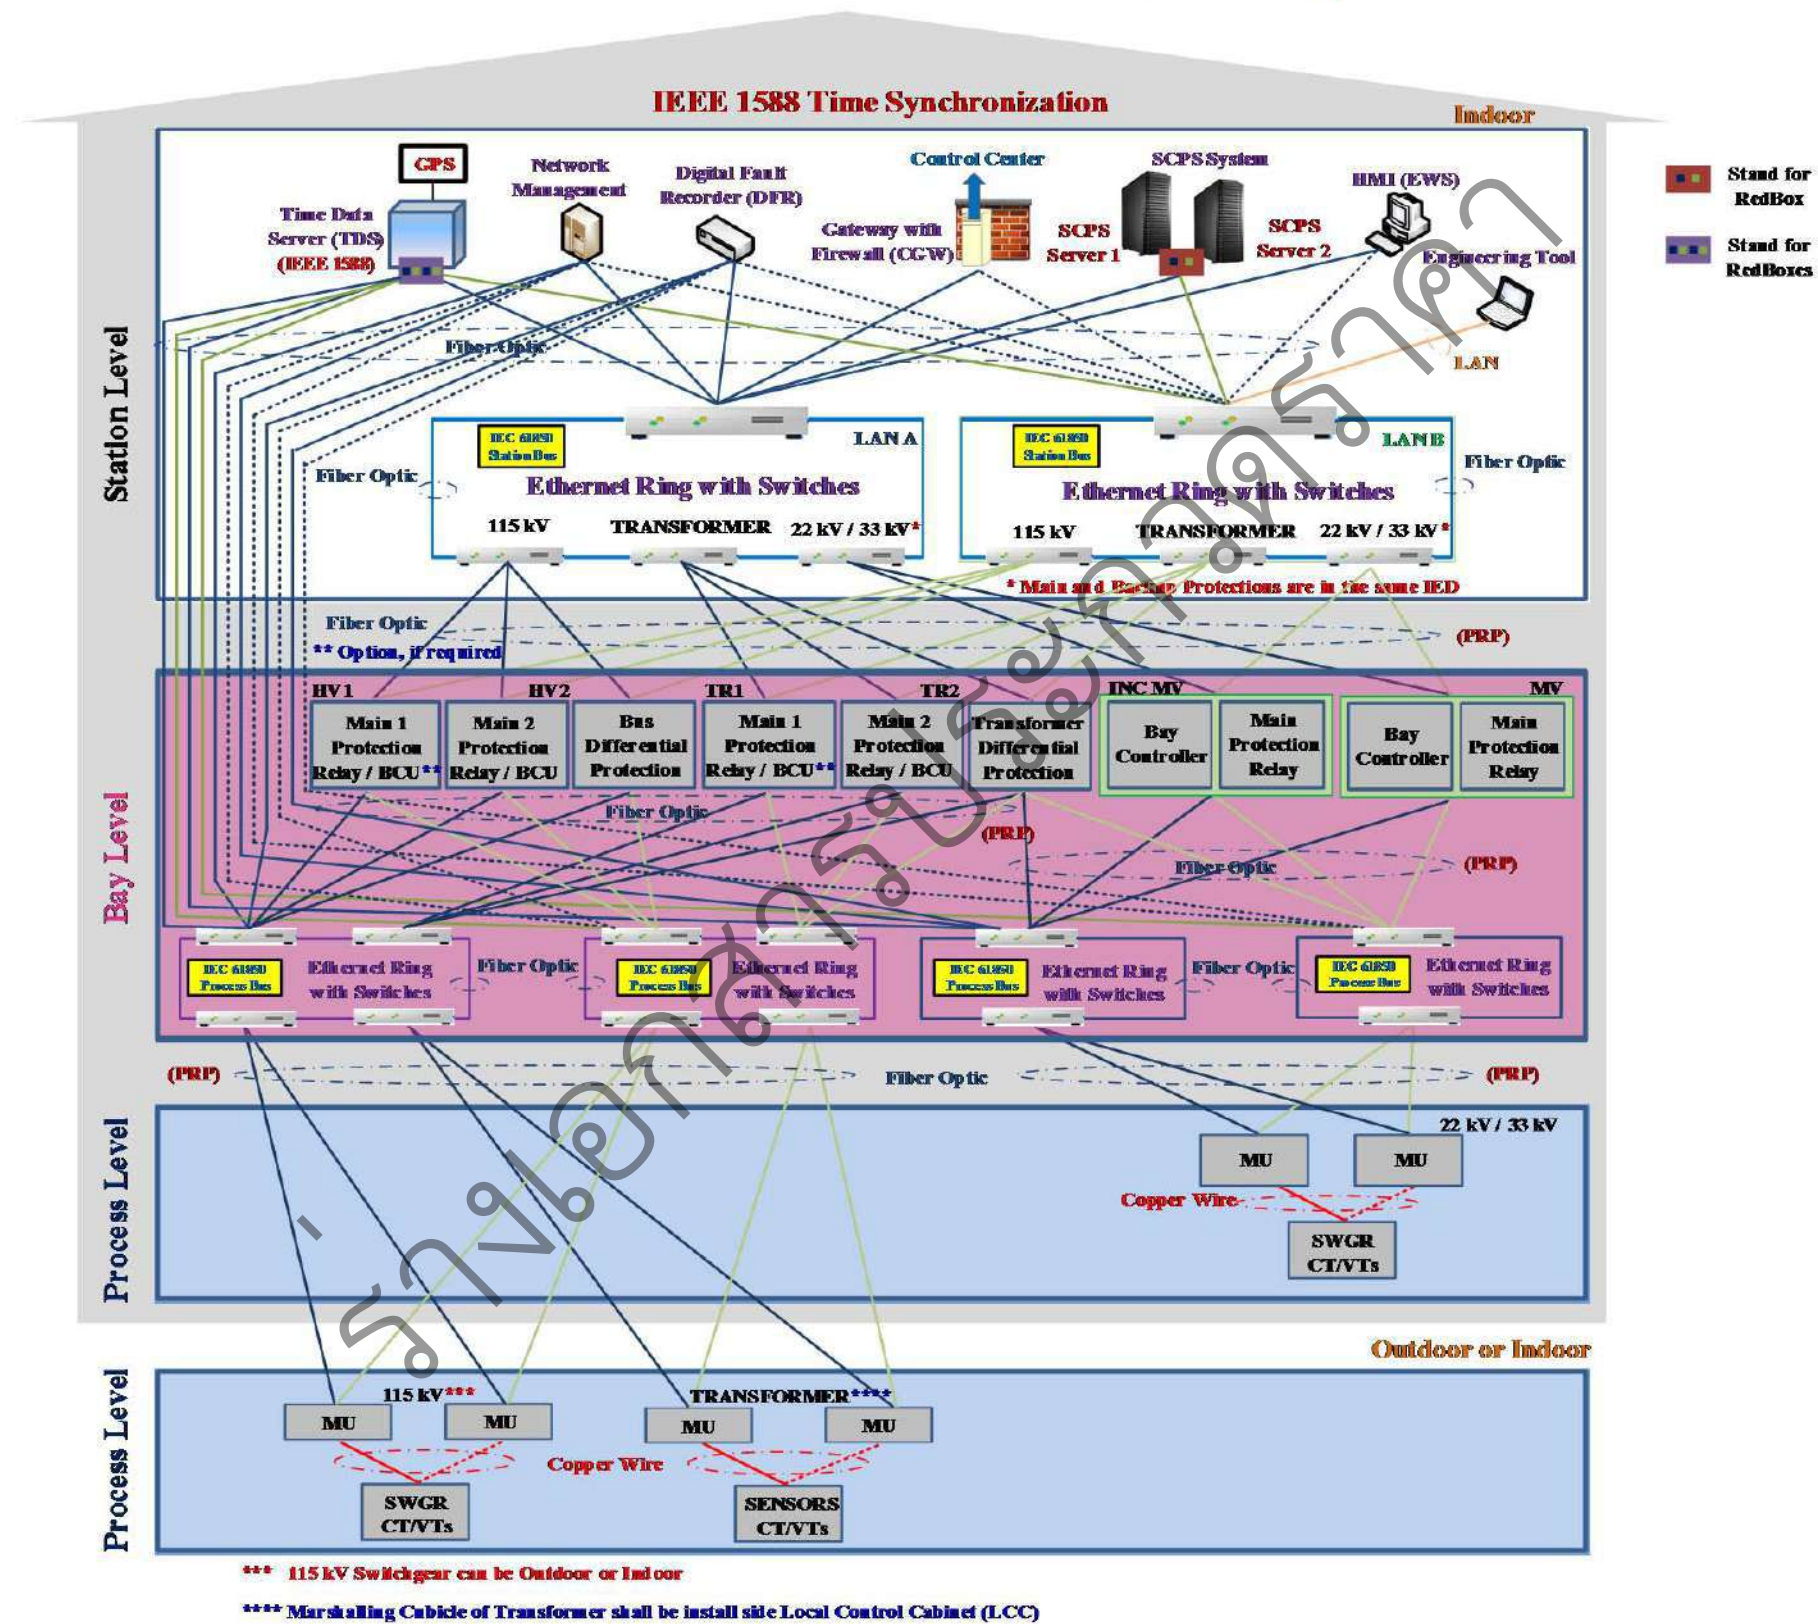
IEEE 1588 Time Synchronization

Indoor

Stand for RedBox

Stand for RedBoxes

Station Level

GPS

Time Data Server (TDS) (IEEE 1588)

Network Management

Digital Fault Recorder (DFR)

Control Center

Gateway with Firewall (CGW)

SCPS System

SCPS Server 1

SCPS Server 2

HMI (EWS)

Engineering Tool

LAN

Fiber Optic

LAN A

IEC 61850 Station Bus

Ethernet Ring with Switches

115 kV TRANSFORMER 22 kV / 33 kV*

Fiber Optic

LAN B

IEC 61850 Station Bus

Ethernet Ring with Switches

115 kV TRANSFORMER 22 kV / 33 kV*

Fiber Optic

* Main and Backup Protections are in the same IED

Fiber Optic

** Option, if required

(PRP)

Bay Level

HV1 HV2 TR1 TR2 INC MV MV

| Main 1 Protection Relay / BCU** | Main 2 Protection Relay / BCU | Bus Differential Protection | Main 1 Protection Relay / BCU** | Main 2 Protection Relay / BCU | Transformer Differential Protection | Bay Controller | Main Protection Relay | Bay Controller | Main Protection Relay |
|---|---|---|---|---|---|---|---|---|---|

Fiber Optic

(PRP)

Fiber Optic

(PRP)

IEC 61850 Process Bus

Ethernet Ring with Switches

Fiber Optic

IEC 61850 Process Bus

Ethernet Ring with Switches

IEC 61850 Process Bus

Ethernet Ring with Switches

Fiber Optic

IEC 61850 Process Bus

Ethernet Ring with Switches

(PRP)

Fiber Optic

(PRP)

Process Level

22 kV / 33 kV

MU MU

Copper Wire

SWGR CT/VTs

Outdoor or Indoor

Process Level

115 kV***

TRANSFORMER****

MU MU MU MU

Copper Wire

SWGR CT/VTs

SENSORS CT/VTs

*** 115 kV Switchgear can be Outdoor or Indoor

**** Marshalling Cubicle of Transformer shall be install side Local Control Cabinet (LCC)

ร่างเอกสารประกวดราคา